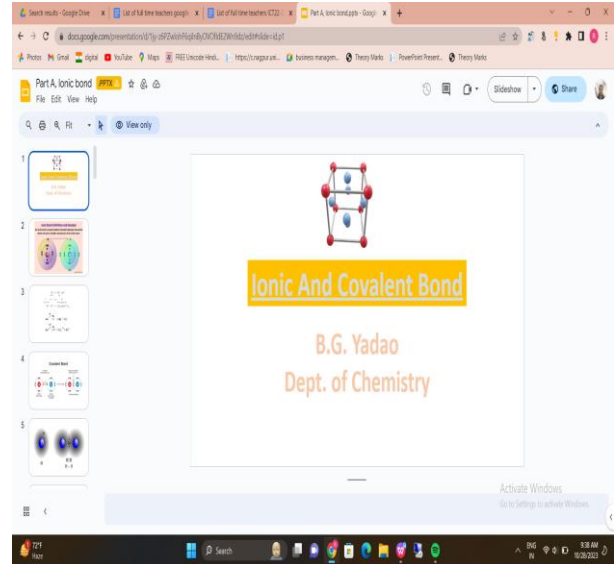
Search results - Google Drive
List of full time teachers google
List of full time teachers (CT22
Part A, Ionic bond.pptx - Googl

docs.google.com/presentation/d/1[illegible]/edit#slide=id.p1

Photos Gmail digital YouTube Maps FREE Unicode Hindi... https://c.nagpur.uni... business managem... Theory Marks PowerPoint Present... Theory Marks

Part A, Ionic bond .PPTX
File Edit View Help

Slideshow Share

Fit View only

1
2
3
4
Covalent Bond
5

Ionic And Covalent Bond

B.G. Yadao
Dept. of Chemistry

Activate Windows
Go to Settings to activate Windows.

72°F
Haze

Search

ENG
IN
9:38 AM
10/28/2023